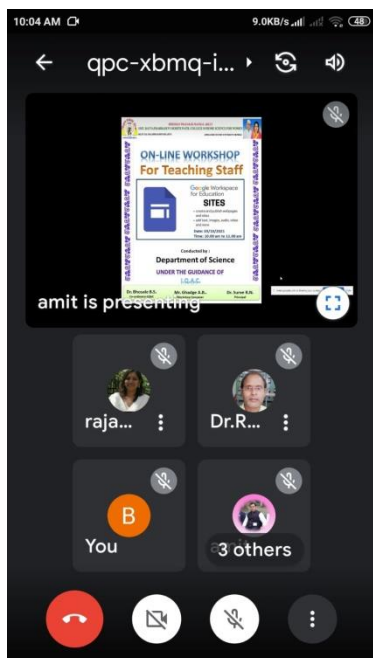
10:04 AM

9.0KB/s

48

qpc-xbmq-i...

ON-LINE WORKSHOP
For Teaching Staff

Google Workspace for Education

SITES

Conducted by :
Department of Science

UNDER THE GUIDANCE OF
I.Q.A.C.

amit is presenting

raja...

Dr.R...

B

You

3 others